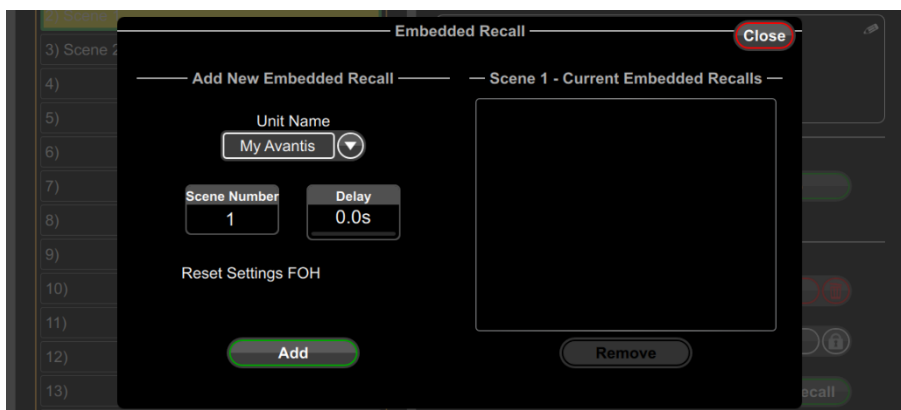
3) Scene 2
4)
5)
6)
7)
8)
9)
10)
11)
12)
13)

Embedded Recall

Close

Add New Embedded Recall

Unit Name

My Avantis

Scene Number

1

Delay

0.0s

Reset Settings FOH

Add

Scene 1 - Current Embedded Recalls

Remove

ecall